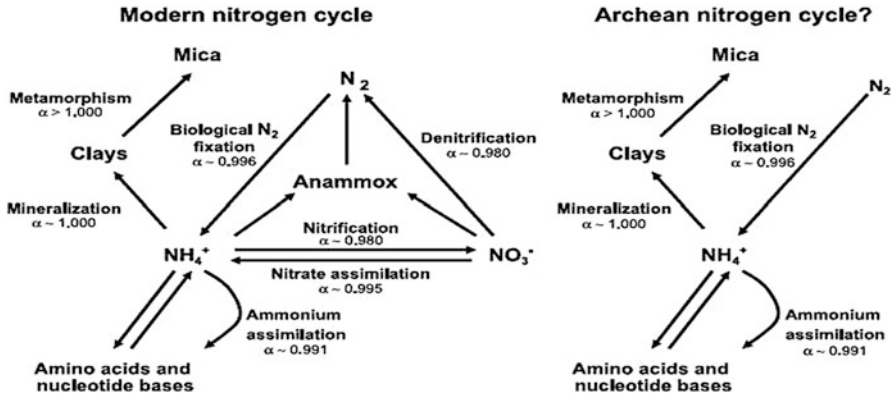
Modern nitrogen cycle

Mica

Metamorphism
$\alpha > 1{,}000$

$N_2$

Biological $N_2$ fixation
$\alpha \sim 0.996$

Denitrification
$\alpha \sim 0.980$

Clays

Anammox

Mineralization
$\alpha \sim 1{,}000$

Nitrification
$\alpha \sim 0.980$

$NH_4^+$

$NO_3^-$

Nitrate assimilation
$\alpha \sim 0.995$

Ammonium assimilation
$\alpha \sim 0.991$

Amino acids and nucleotide bases

Archean nitrogen cycle?

Mica

Metamorphism
$\alpha > 1{,}000$

$N_2$

Biological $N_2$ fixation
$\alpha \sim 0.996$

Clays

Mineralization
$\alpha \sim 1{,}000$

$NH_4^+$

Ammonium assimilation
$\alpha \sim 0.991$

Amino acids and nucleotide bases